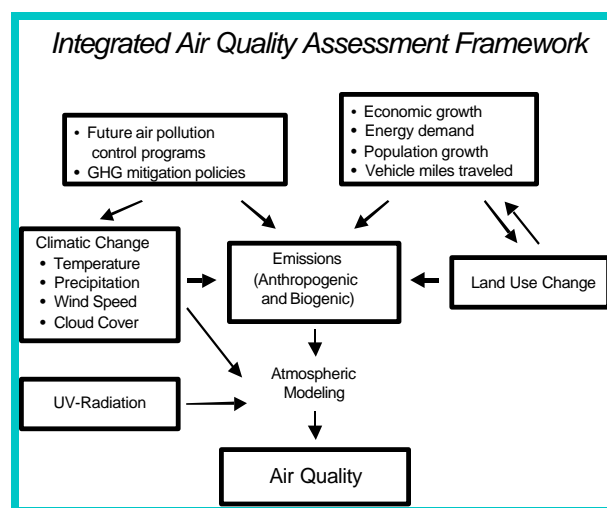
Integrated Air Quality Assessment Framework

• Future air pollution control programs
• GHG mitigation policies

• Economic growth
• Energy demand
• Population growth
• Vehicle miles traveled

Climatic Change
• Temperature
• Precipitation
• Wind Speed
• Cloud Cover

Emissions (Anthropogenic and Biogenic)

Land Use Change

Atmospheric Modeling

UV-Radiation

Air Quality